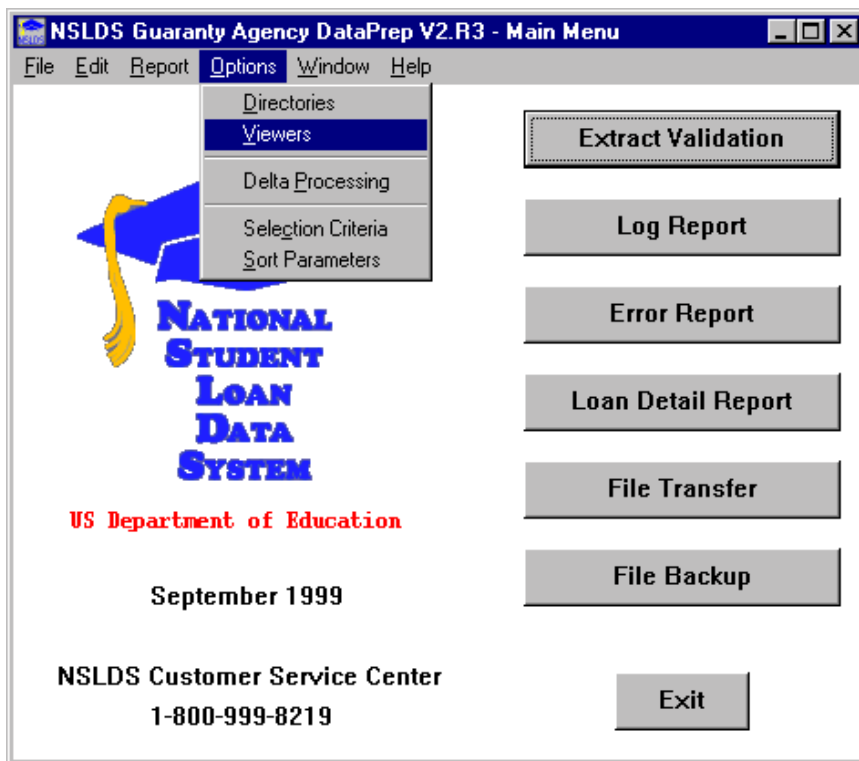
NSLDS Guaranty Agency DataPrep V2.R3 - Main Menu

File Edit Report Options Window Help

Directories
Viewers
Delta Processing
Selection Criteria
Sort Parameters

Extract Validation

Log Report

Error Report

Loan Detail Report

File Transfer

File Backup

Exit

NATIONAL
STUDENT
LOAN
DATA
SYSTEM

US Department of Education

September 1999

NSLDS Customer Service Center
1-800-999-8219